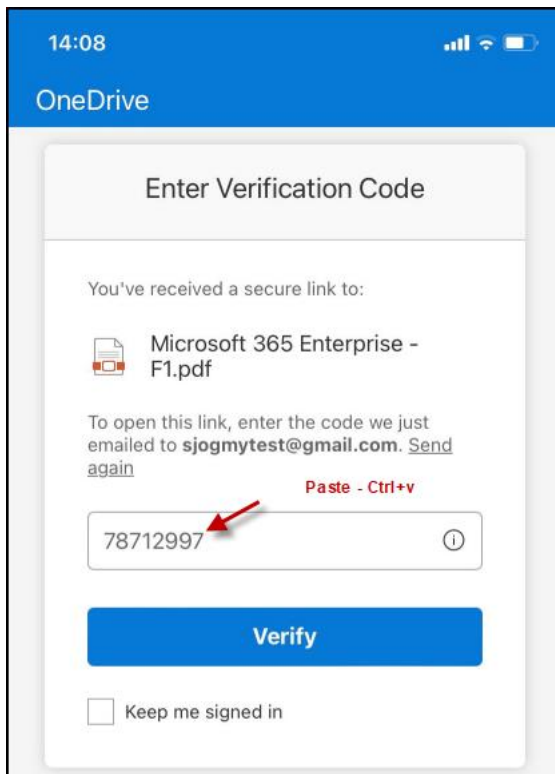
14:08

OneDrive

Enter Verification Code

You've received a secure link to:

Microsoft 365 Enterprise - F1.pdf

To open this link, enter the code we just emailed to **sjogmytest@gmail.com**. Send again

Paste - Ctrl+v

78712997

Verify

Keep me signed in